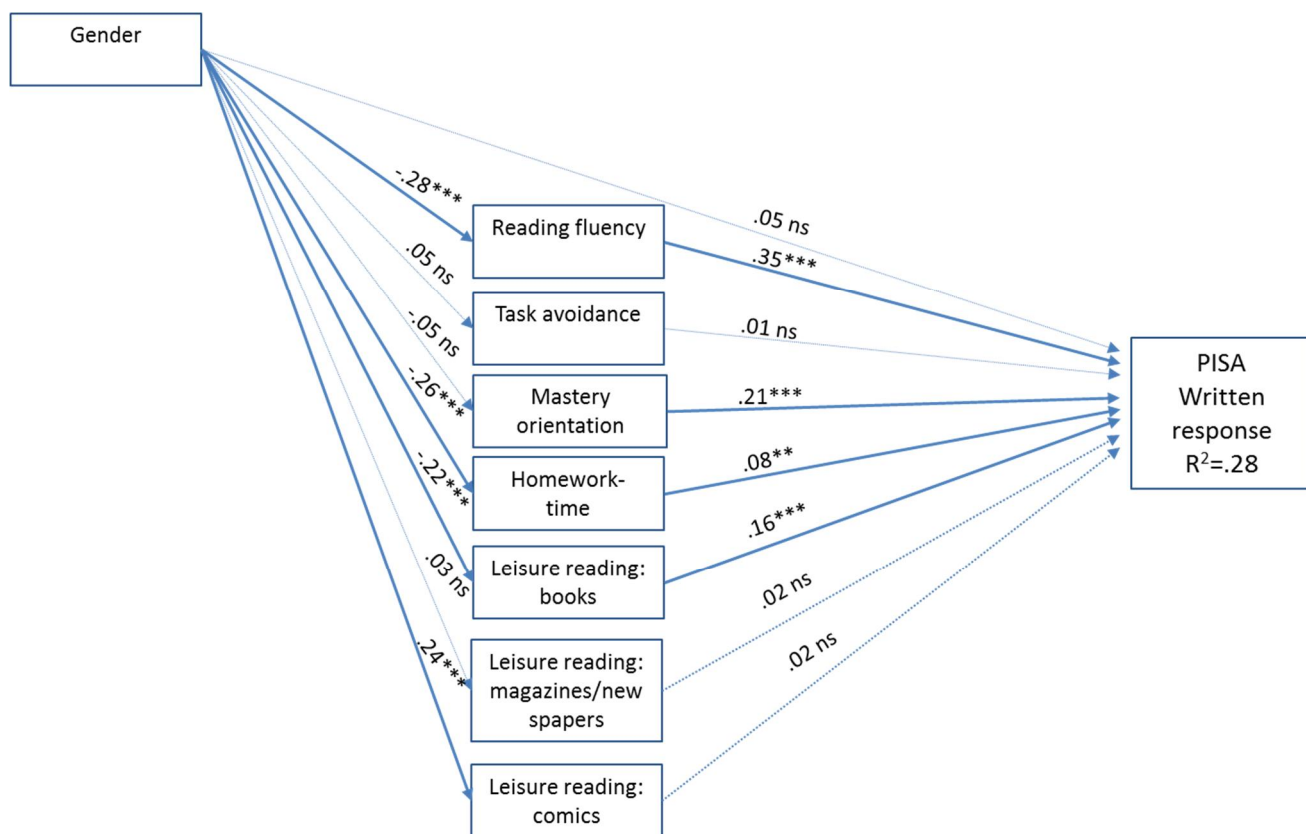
Gender

-.28***

.05 ns

-.05 ns

-.26***

-.22***

.03 ns

.24***

Reading fluency

Task avoidance

Mastery orientation

Homework-time

Leisure reading: books

Leisure reading: magazines/newspapers

Leisure reading: comics

.05 ns

.35***

.01 ns

.21***

.08**

.16***

.02 ns

.02 ns

PISA Written response $R^2$=.28